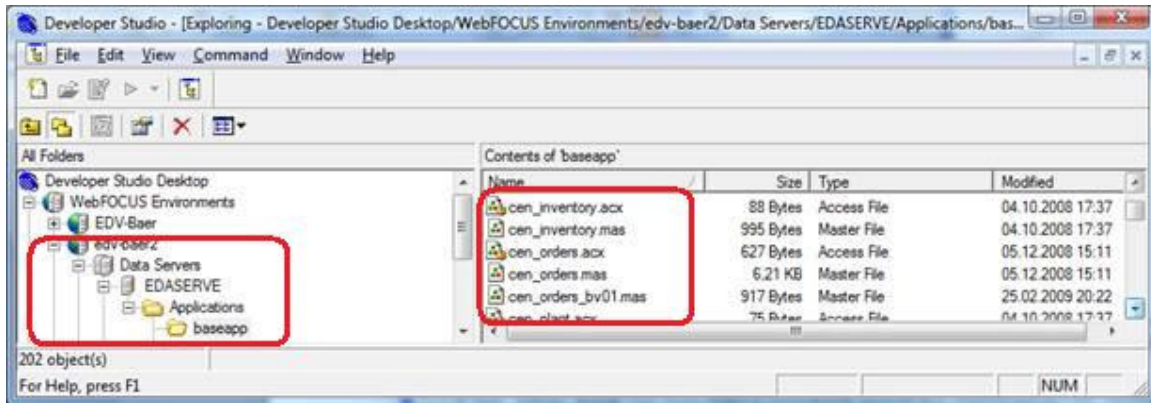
Developer Studio - [Exploring - Developer Studio Desktop/WebFOCUS Environments/edv-baer2/Data Servers/EDASERVE/Applications/bas...

File Edit View Command Window Help

All Folders

Developer Studio Desktop
WebFOCUS Environments
EDV-Baer
edv-baer2
Data Servers
EDASERVE
Applications
baseapp

Contents of 'baseapp'

| Name | Size | Type | Modified |
|---|---|---|---|
| cen_inventory.acx | 88 Bytes | Access File | 04.10.2008 17:37 |
| cen_inventory.mas | 995 Bytes | Master File | 04.10.2008 17:37 |
| cen_orders.acx | 627 Bytes | Access File | 05.12.2008 15:11 |
| cen_orders.mas | 6.21 KB | Master File | 05.12.2008 15:11 |
| cen_orders_bv01.mas | 917 Bytes | Master File | 25.02.2009 20:22 |
| cen_plant.acx | 75 Bytes | Access File | 04.10.2008 17:37 |

202 object(s)

For Help, press F1

NUM